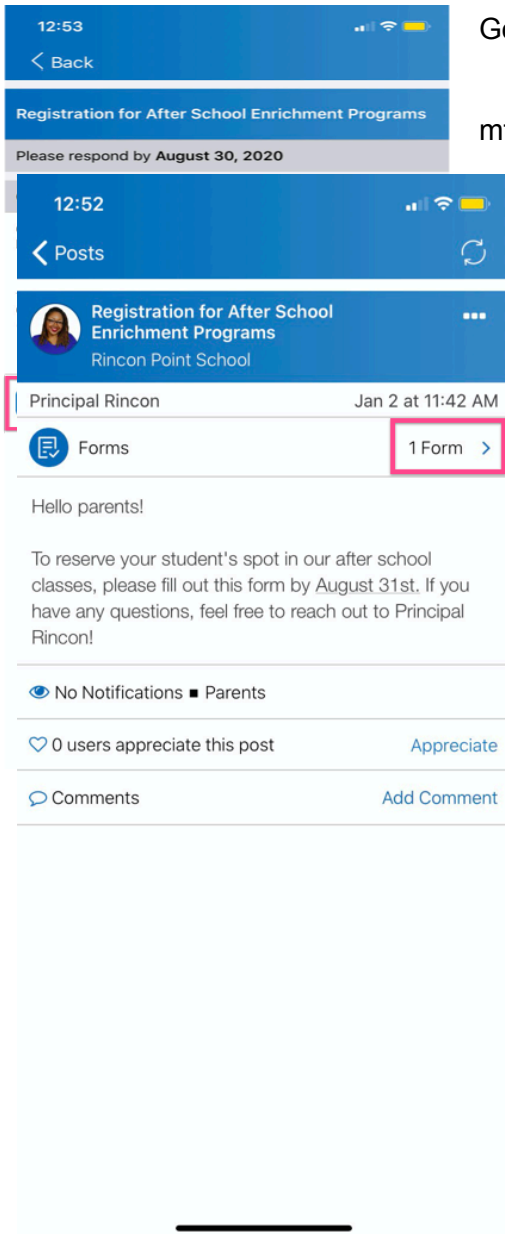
12:53

Back

Registration for After School Enrichment Programs

Please respond by August 30, 2020

G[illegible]

m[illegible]

12:52

Posts

Registration for After School Enrichment Programs

Rincon Point School

Principal Rincon

Jan 2 at 11:42 AM

Forms

1 Form

Hello parents!

To reserve your student's spot in our after school classes, please fill out this form by August 31st. If you have any questions, feel free to reach out to Principal Rincon!

No Notifications ■ Parents

0 users appreciate this post

Appreciate

Comments

Add Comment